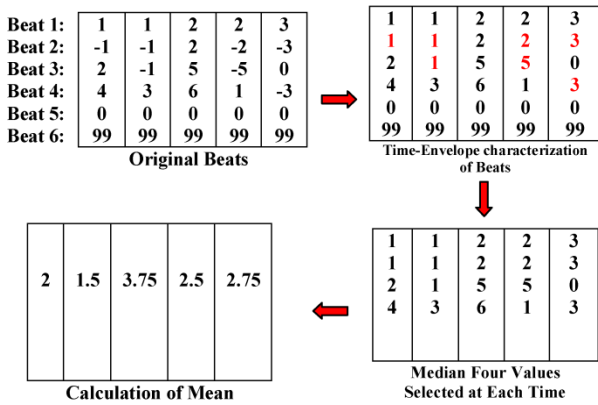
| Beat 1: | 1 | 1 | 2 | 2 | 3 |
|---|---|---|---|---|---|
| Beat 2: | -1 | -1 | 2 | -2 | -3 |
| Beat 3: | 2 | -1 | 5 | -5 | 0 |
| Beat 4: | 4 | 3 | 6 | 1 | -3 |
| Beat 5: | 0 | 0 | 0 | 0 | 0 |
| Beat 6: | 99 | 99 | 99 | 99 | 99 |

Original Beats

| 1 | 1 | 2 | 2 | 3 |
|---|---|---|---|---|
| 1 | 1 | 2 | 2 | 3 |
| 2 | 1 | 5 | 5 | 0 |
| 4 | 3 | 6 | 1 | 3 |
| 0 | 0 | 0 | 0 | 0 |
| 99 | 99 | 99 | 99 | 99 |

Time-Envelope characterization of Beats

| 1 | 1 | 2 | 2 | 3 |
|---|---|---|---|---|
| 1 | 1 | 2 | 2 | 3 |
| 2 | 1 | 5 | 5 | 0 |
| 4 | 3 | 6 | 1 | 3 |

Median Four Values Selected at Each Time

| 2 | 1.5 | 3.75 | 2.5 | 2.75 |
|---|---|---|---|---|

Calculation of Mean